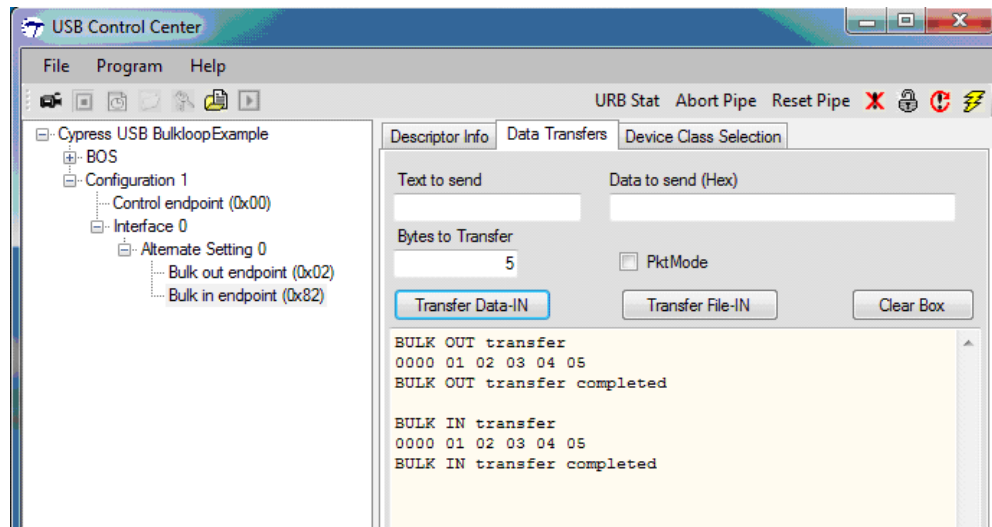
USB Control Center

File Program Help

URB Stat Abort Pipe Reset Pipe

Cypress USB BulkloopExample
BOS
Configuration 1
Control endpoint (0x00)
Interface 0
Alternate Setting 0
Bulk out endpoint (0x02)
Bulk in endpoint (0x82)

Descriptor Info | Data Transfers | Device Class Selection

Text to send

Data to send (Hex)

Bytes to Transfer

5

PktMode

Transfer Data-IN

Transfer File-IN

Clear Box

BULK OUT transfer
0000 01 02 03 04 05
BULK OUT transfer completed

BULK IN transfer
0000 01 02 03 04 05
BULK IN transfer completed